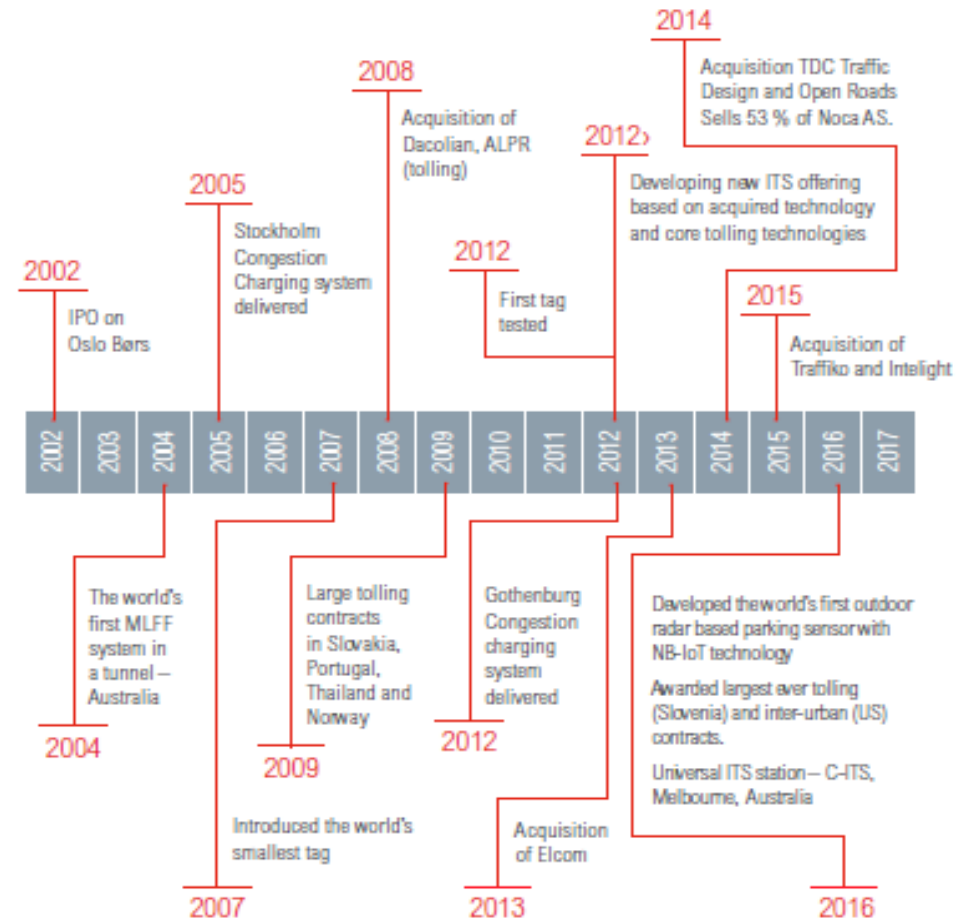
2014
Acquisition TDC Traffic Design and Open Roads
Sells 53 % of Noca AS.

2008
Acquisition of Dacolian, ALPR (tolling)

2012›
Developing new ITS offering based on acquired technology and core tolling technologies

2005
Stockholm Congestion Charging system delivered

2012
First tag tested

2015
Acquisition of Traffiko and Intelight

2002
IPO on Oslo Børs

2002 2003 2004 2005 2006 2007 2008 2009 2010 2011 2012 2013 2014 2015 2016 2017

The world's first MLFF system in a tunnel – Australia
2004

Large tolling contracts in Slovakia, Portugal, Thailand and Norway
2009

Gothenburg Congestion charging system delivered
2012

Developed the world's first outdoor radar based parking sensor with NB-IoT technology

Awarded largest ever tolling (Slovenia) and inter-urban (US) contracts.

Universal ITS station – C-ITS, Melbourne, Australia

Introduced the world's smallest tag
2007

Acquisition of Elcom
2013

2016